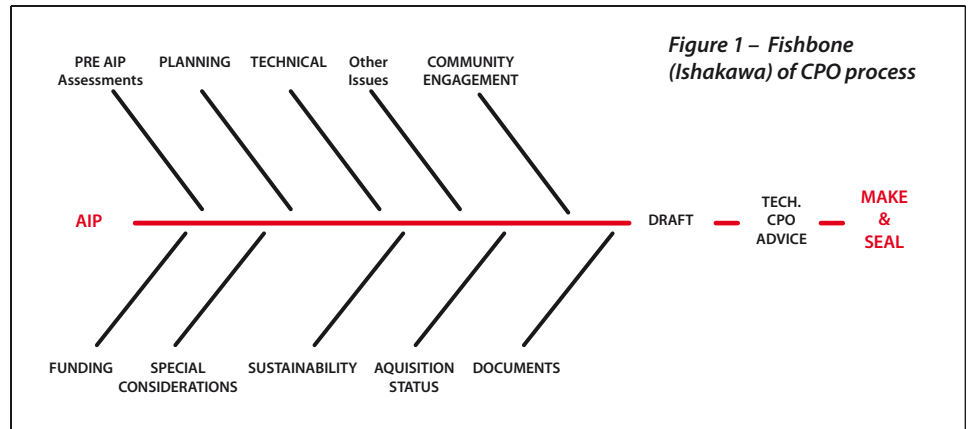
Figure 1 – Fishbone (Ishakawa) of CPO process

PRE AIP Assessments

PLANNING

TECHNICAL

Other Issues

COMMUNITY ENGAGEMENT

AIP

DRAFT

TECH. CPO ADVICE

MAKE & SEAL

FUNDING

SPECIAL CONSIDERATIONS

SUSTAINABILITY

AQUISITION STATUS

DOCUMENTS